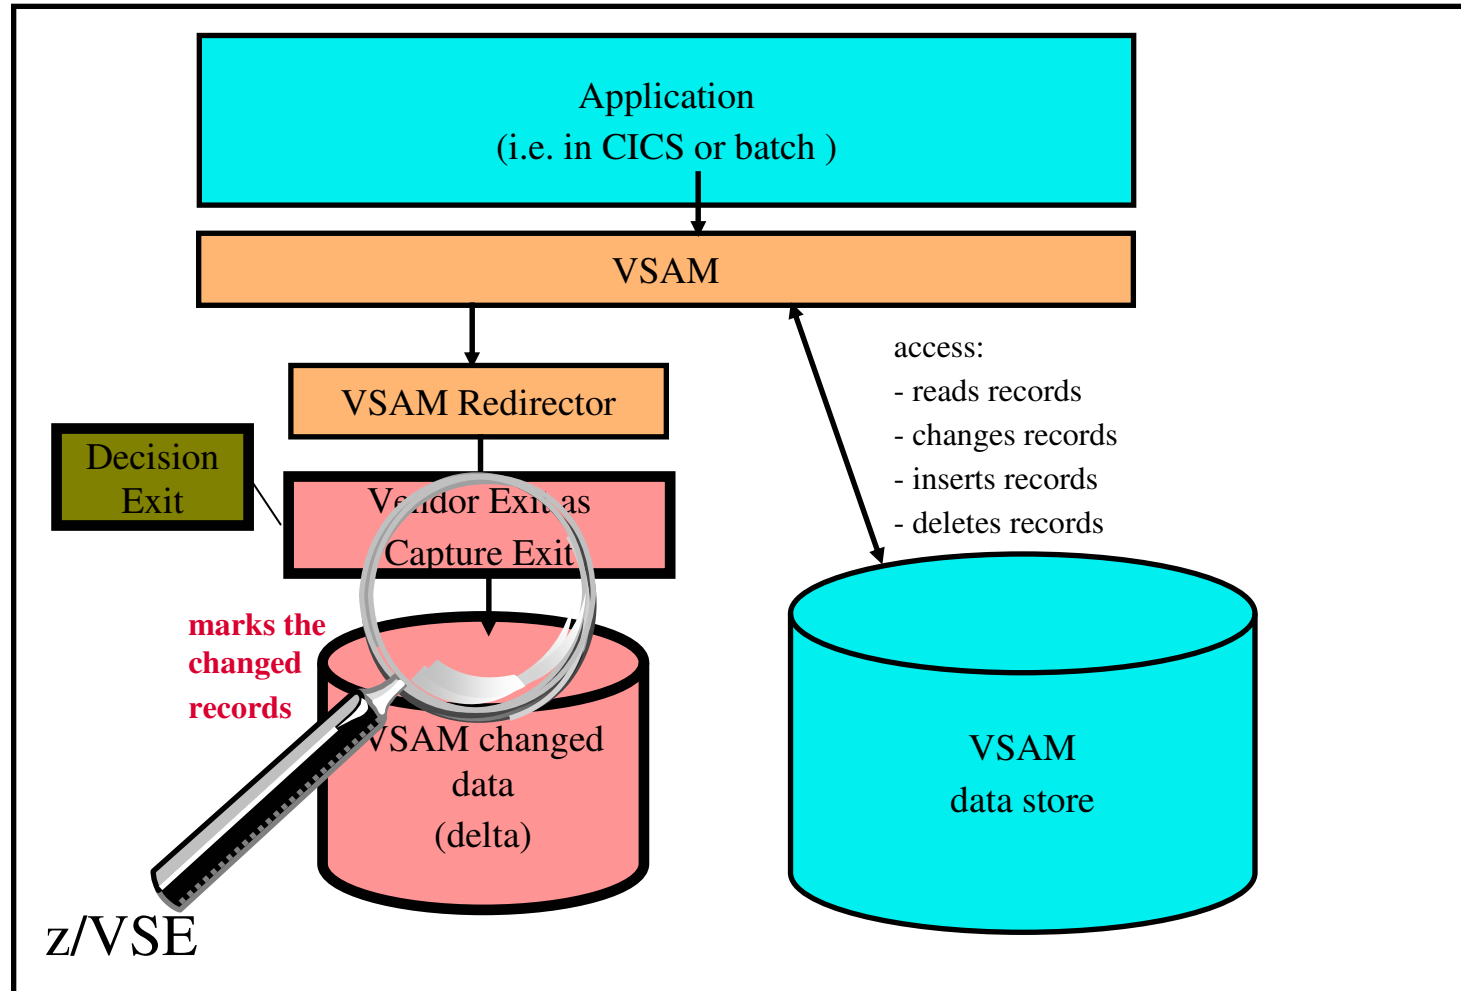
Application
(i.e. in CICS or batch )

VSAM

access:
- reads records
- changes records
- inserts records
- deletes records

VSAM Redirector

Decision Exit

Ve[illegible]dor Exi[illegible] as Capture Exit

marks the changed records

VSAM changed data (delta)

VSAM data store

z/VSE